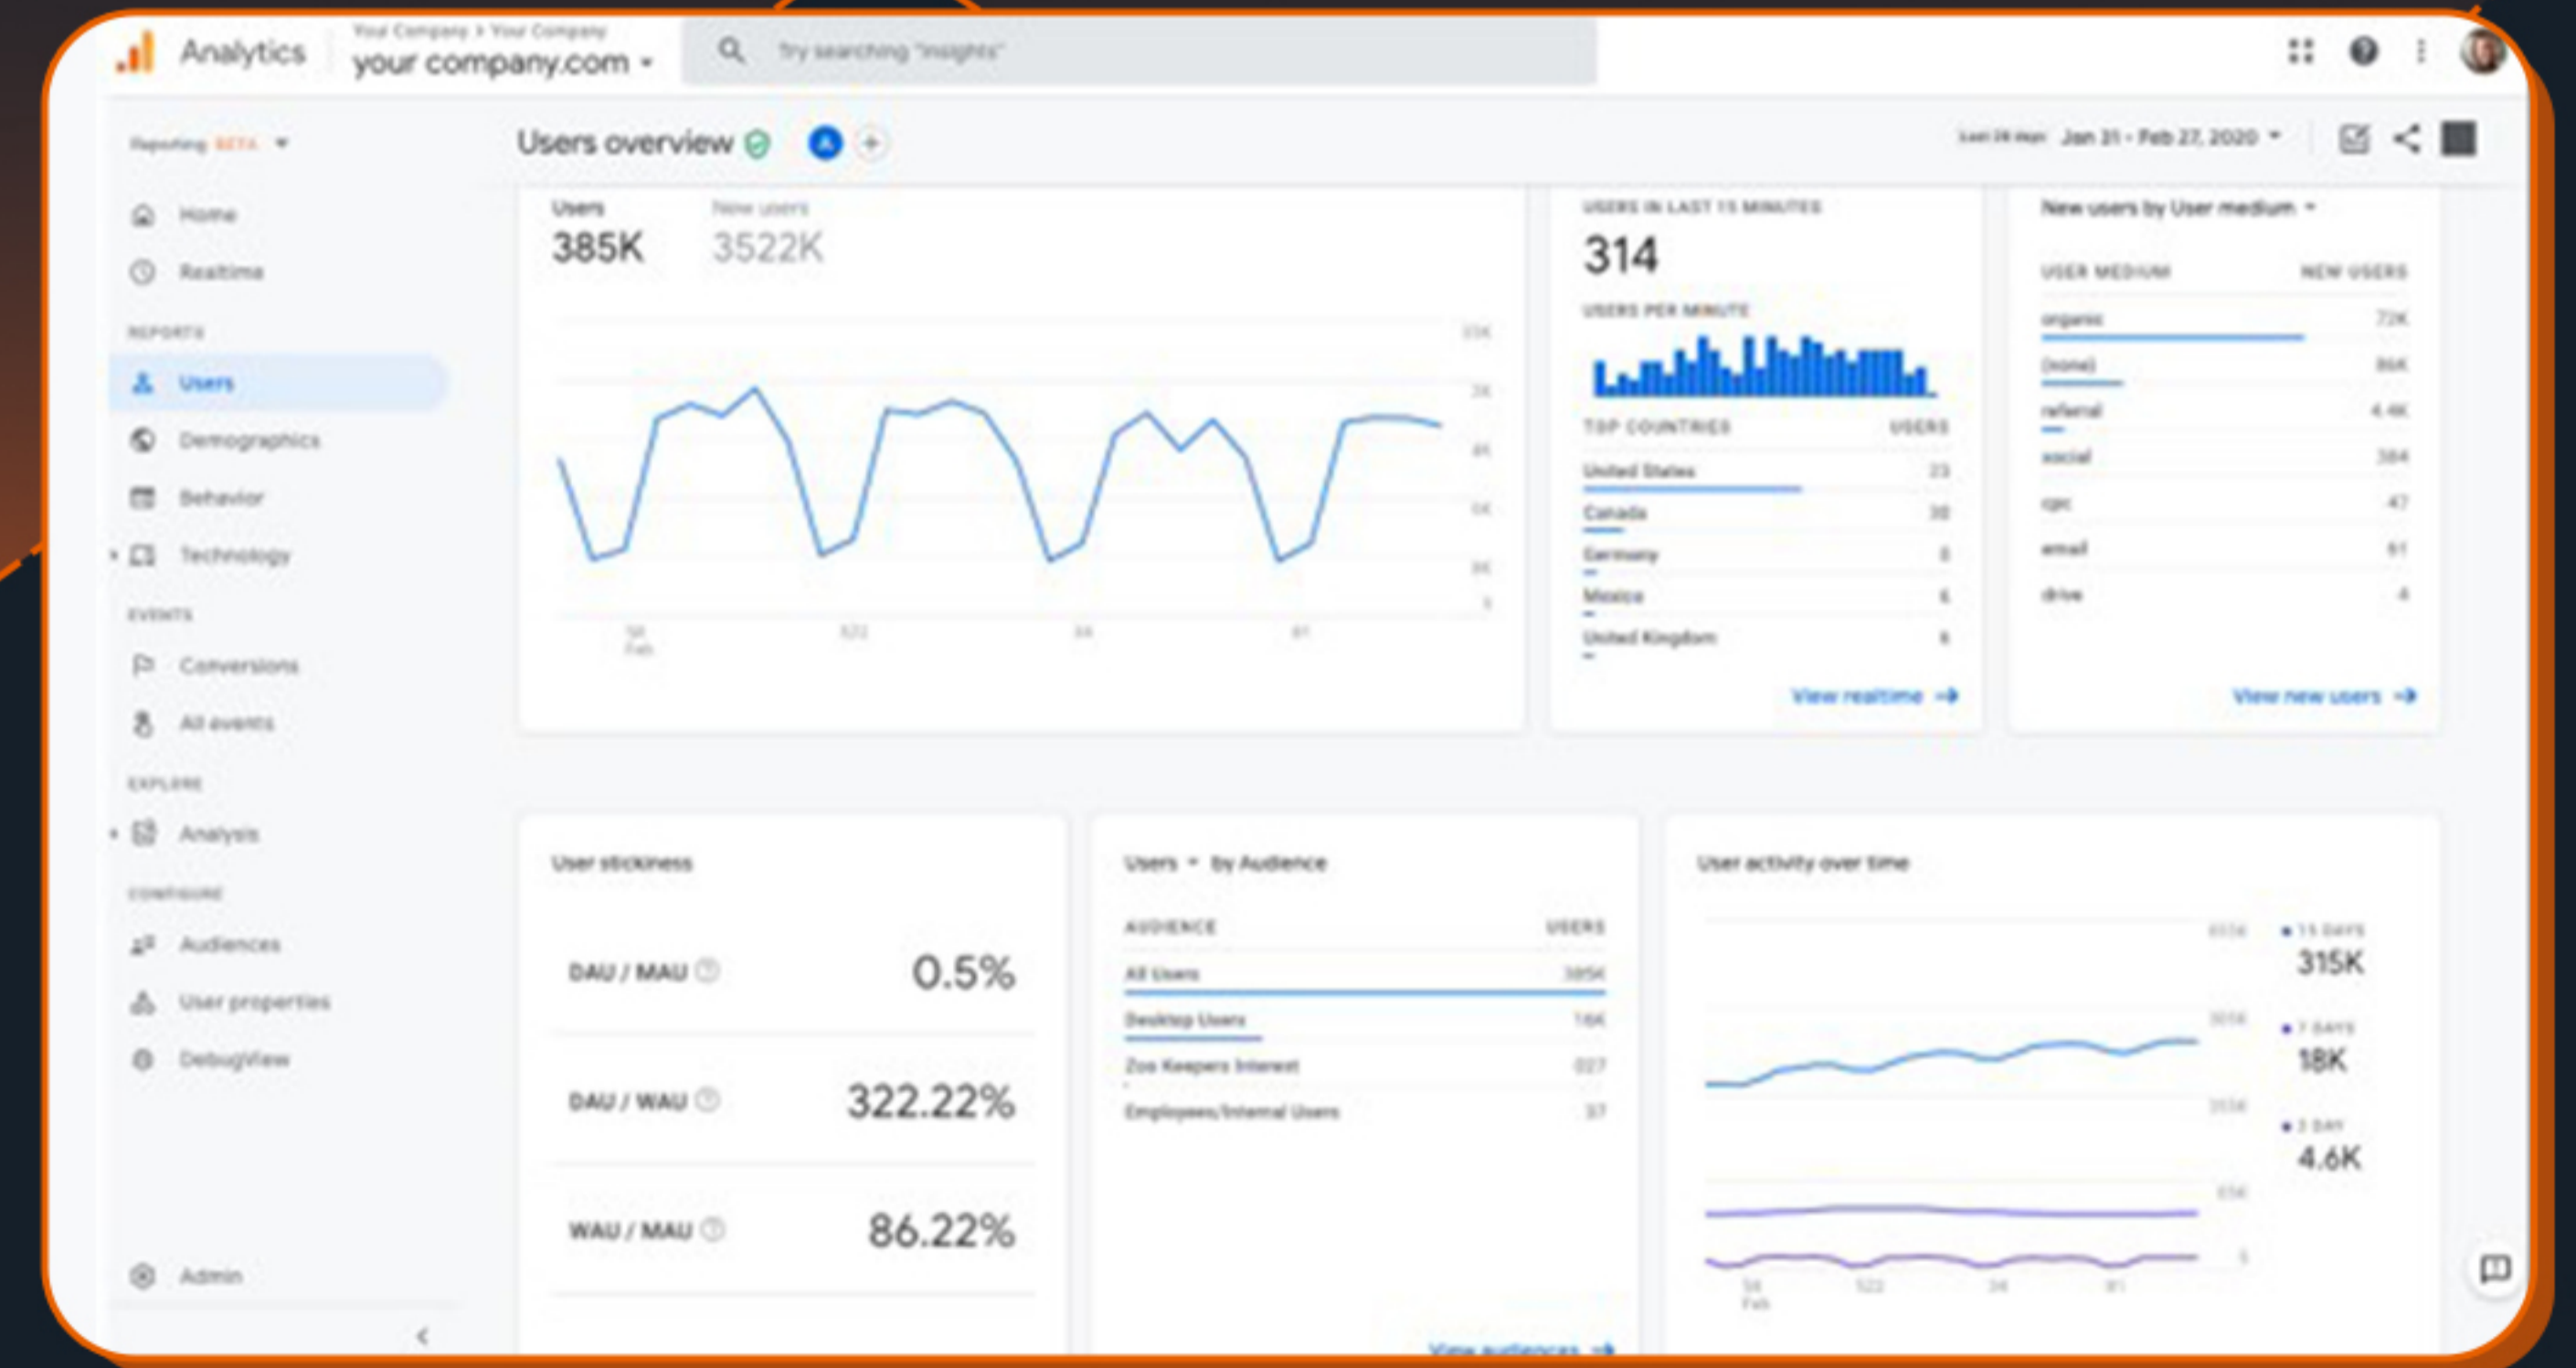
Analytics
Your Company > Your Company
your company.com
Try searching "insights"

Reporting BETA
Users overview
Last 28 days Jan 31 - Feb 27, 2020

Home
Realtime
REPORTS
Users
Demographics
Behavior
Technology
EVENTS
Conversions
All events
EXPLORE
Analysis
CONFIGURE
Audiences
User properties
DebugView
Admin

Users
385K
New users
3522K

USERS IN LAST 15 MINUTES
314
USERS PER MINUTE
TOP COUNTRIES USERS
United States 23
Canada 38
Germany 8
Mexico 6
United Kingdom 6
View realtime

New users by User medium
USER MEDIUM NEW USERS
organic 72K
(none) 86K
referral 4.4K
social 384
cpc 47
email 61
drive 4
View new users

User stickiness
DAU / MAU 0.5%
DAU / WAU 322.22%
WAU / MAU 86.22%

Users by Audience
AUDIENCE USERS
All Users 385K
Desktop Users 16K
Zoo Keepers Interest 027
Employees/Internal Users 37
View audiences

User activity over time
30 DAYS 315K
7 DAYS 18K
1 DAY 4.6K